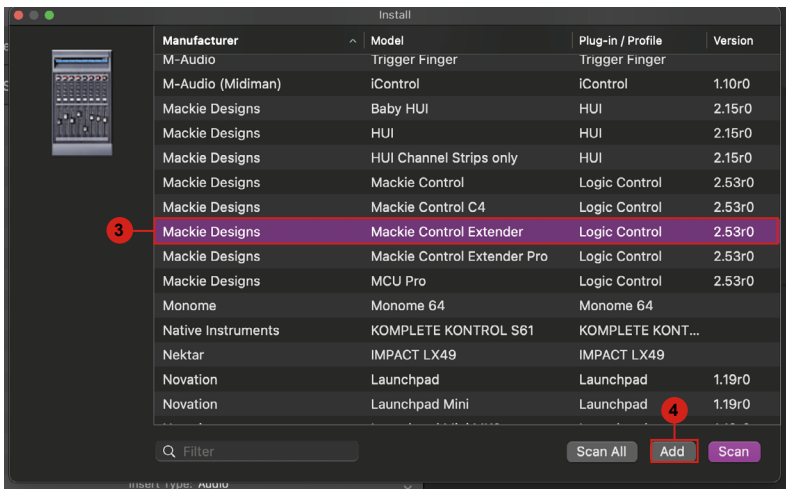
Install

| Manufacturer | Model | Plug-in / Profile | Version |
|---|---|---|---|
| M-Audio | Trigger Finger | Trigger Finger | |
| M-Audio (Midiman) | iControl | iControl | 1.10r0 |
| Mackie Designs | Baby HUI | HUI | 2.15r0 |
| Mackie Designs | HUI | HUI | 2.15r0 |
| Mackie Designs | HUI Channel Strips only | HUI | 2.15r0 |
| Mackie Designs | Mackie Control | Logic Control | 2.53r0 |
| Mackie Designs | Mackie Control C4 | Logic Control | 2.53r0 |
| Mackie Designs | Mackie Control Extender | Logic Control | 2.53r0 |
| Mackie Designs | Mackie Control Extender Pro | Logic Control | 2.53r0 |
| Mackie Designs | MCU Pro | Logic Control | 2.53r0 |
| Monome | Monome 64 | Monome 64 | |
| Native Instruments | KOMPLETE KONTROL S61 | KOMPLETE KONT... | |
| Nektar | IMPACT LX49 | IMPACT LX49 | |
| Novation | Launchpad | Launchpad | 1.19r0 |
| Novation | Launchpad Mini | Launchpad | 1.19r0 |

3

4

Filter

Scan All

Add

Scan

Insert Type: Audio